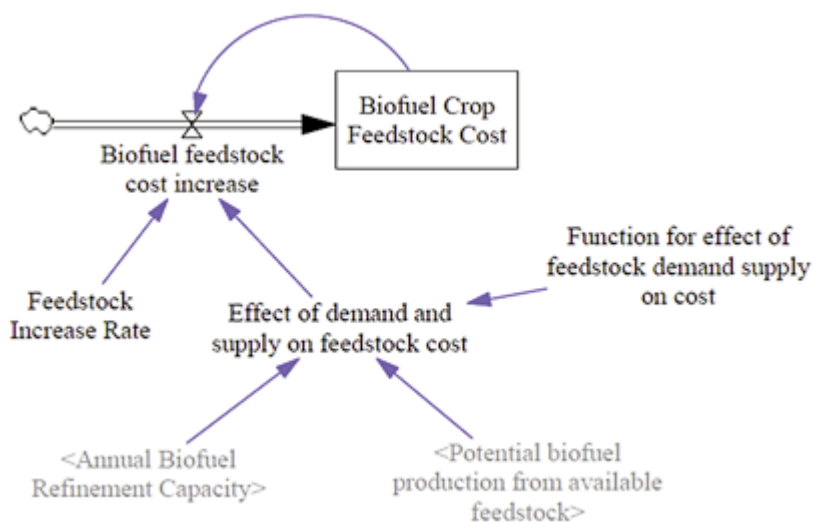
Biofuel Crop Feedstock Cost

Biofuel feedstock cost increase

Function for effect of feedstock demand supply on cost

Feedstock Increase Rate

Effect of demand and supply on feedstock cost

<Annual Biofuel Refinement Capacity>

<Potential biofuel production from available feedstock>